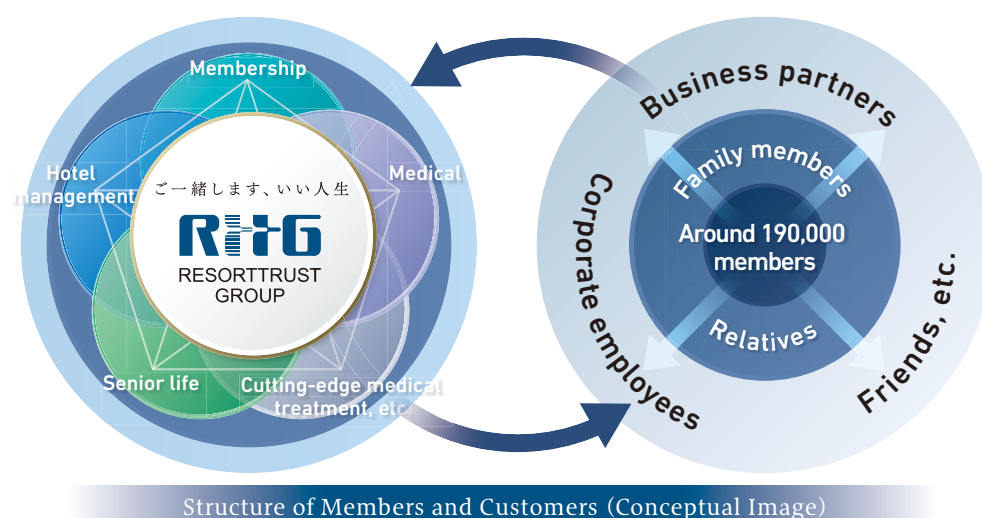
Membership

Hotel management

Medical

ご一緒します、いい人生

RTG

RESORTTRUST GROUP

Senior life

Cutting-edge medical treatment, etc.

Business partners

Family members

Around 190,000 members

Corporate employees

Relatives

Friends, etc.

Structure of Members and Customers (Conceptual Image)